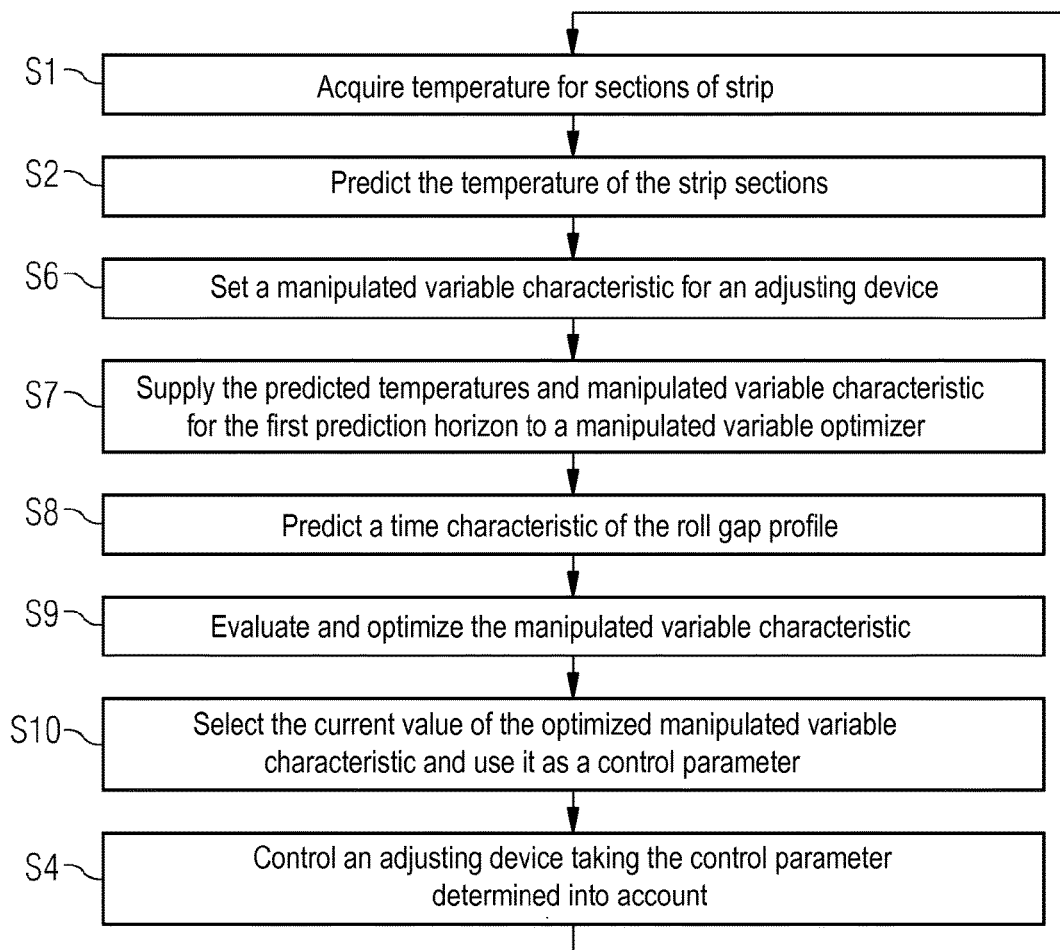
S1 Acquire temperature for sections of strip

S2 Predict the temperature of the strip sections

S6 Set a manipulated variable characteristic for an adjusting device

S7 Supply the predicted temperatures and manipulated variable characteristic for the first prediction horizon to a manipulated variable optimizer

S8 Predict a time characteristic of the roll gap profile

S9 Evaluate and optimize the manipulated variable characteristic

S10 Select the current value of the optimized manipulated variable characteristic and use it as a control parameter

S4 Control an adjusting device taking the control parameter determined into account